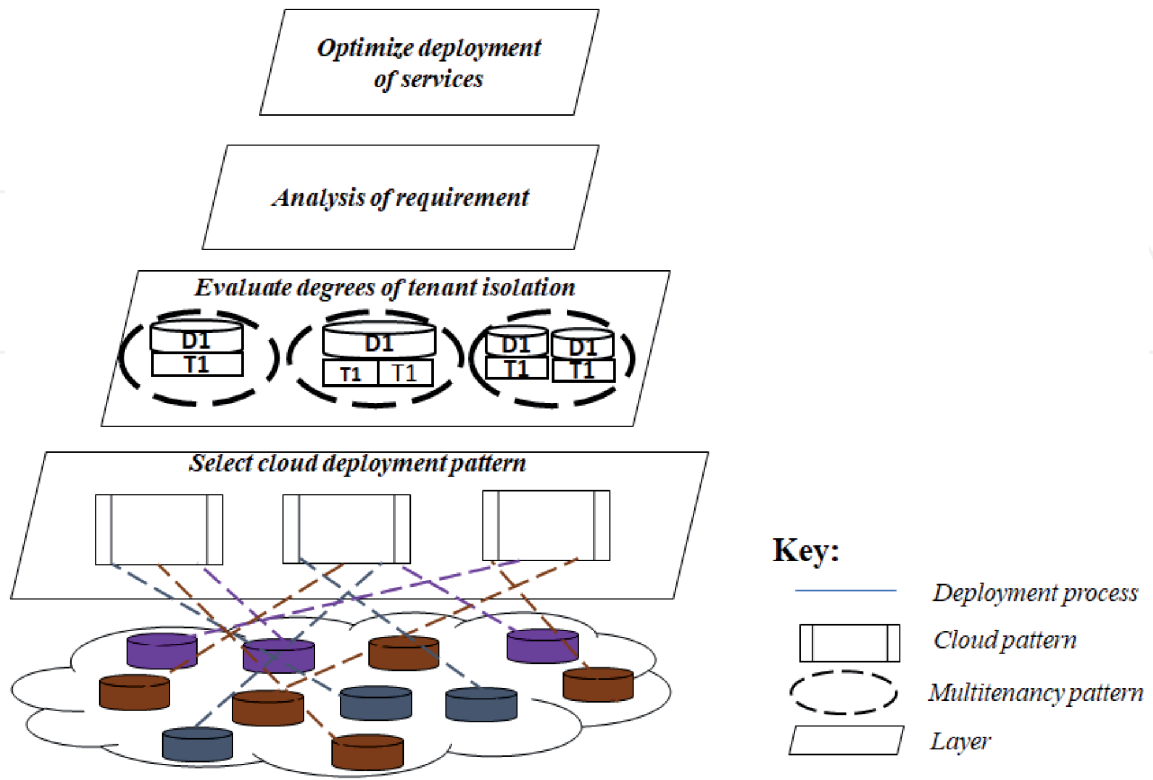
Optimize deployment of services

Analysis of requirement

Evaluate degrees of tenant isolation

D1
T1

D1
T1 T1

D1 D1
T1 T1

Select cloud deployment pattern

Key:

Deployment process

Cloud pattern

Multitenancy pattern

Layer